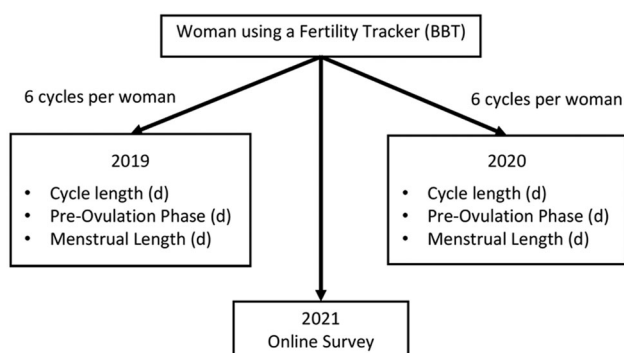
Woman using a Fertility Tracker (BBT)

6 cycles per woman

6 cycles per woman

2019

- Cycle length (d)
- Pre-Ovulation Phase (d)
- Menstrual Length (d)

2020

- Cycle length (d)
- Pre-Ovulation Phase (d)
- Menstrual Length (d)

2021
Online Survey